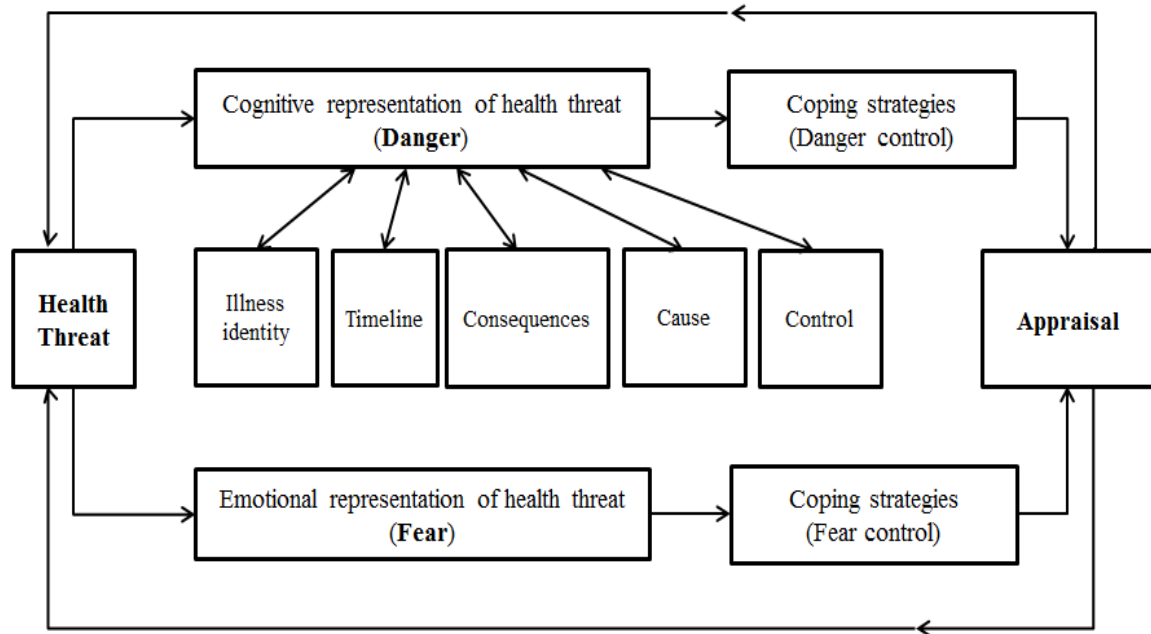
Health Threat

Cognitive representation of health threat (**Danger**)

Coping strategies (Danger control)

Illness identity

Timeline

Consequences

Cause

Control

Appraisal

Emotional representation of health threat (**Fear**)

Coping strategies (Fear control)